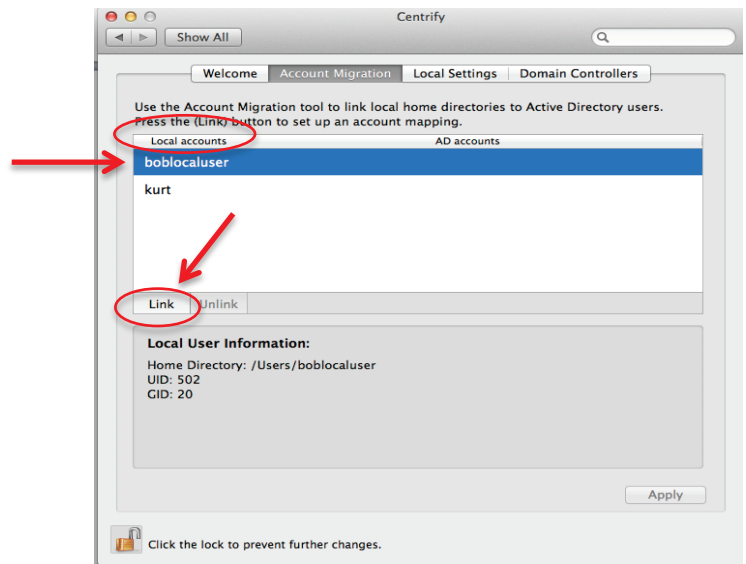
Centrify

Show All

Welcome | Account Migration | Local Settings | Domain Controllers

Use the Account Migration tool to link local home directories to Active Directory users. Press the (Link) button to set up an account mapping.

| Local accounts | AD accounts |
|---|---|
| boblocaluser | |
| kurt | |

Link | Unlink

Local User Information:

Home Directory: /Users/boblocaluser
UID: 502
GID: 20

Apply

Click the lock to prevent further changes.